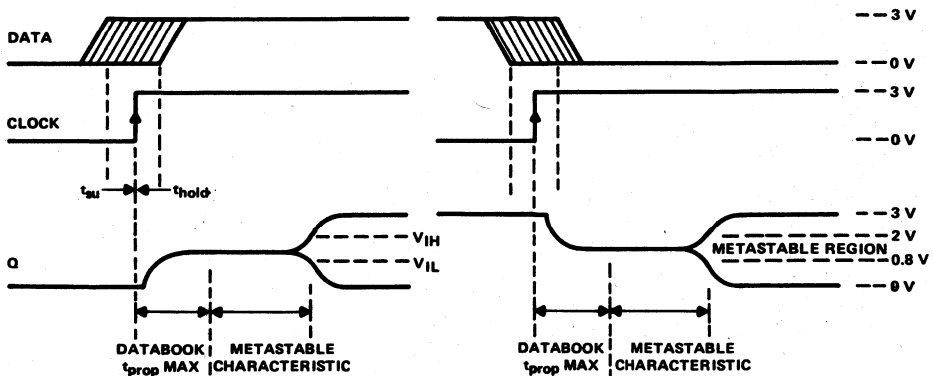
DATA

CLOCK

$t_{su}$ $t_{hold}$

Q

$V_{IH}$

$V_{IL}$

DATABOOK $t_{prop}$ MAX

METASTABLE CHARACTERISTIC

3 V

0 V

3 V

0 V

3 V

2 V

METASTABLE REGION

0.8 V

0 V

DATABOOK $t_{prop}$ MAX

METASTABLE CHARACTERISTIC